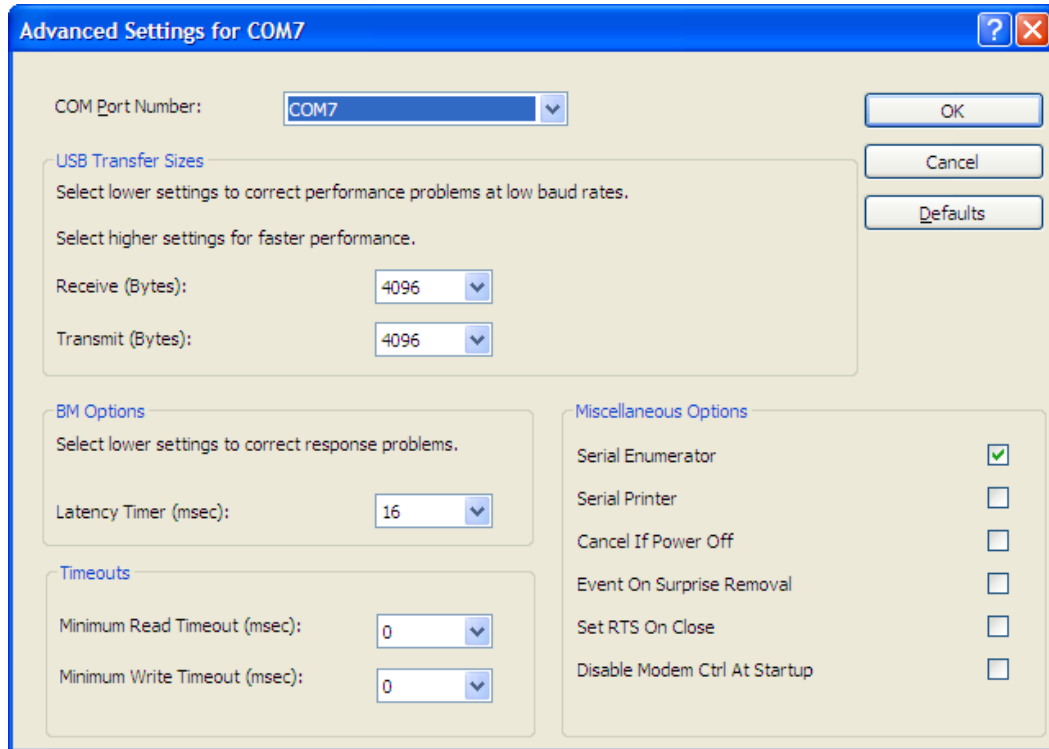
Advanced Settings for COM7

?

COM Port Number: COM7

OK

Cancel

Defaults

USB Transfer Sizes

Select lower settings to correct performance problems at low baud rates.

Select higher settings for faster performance.

Receive (Bytes): 4096

Transmit (Bytes): 4096

BM Options

Select lower settings to correct response problems.

Latency Timer (msec): 16

Timeouts

Minimum Read Timeout (msec): 0

Minimum Write Timeout (msec): 0

Miscellaneous Options

Serial Enumerator ☑

Serial Printer ☐

Cancel If Power Off ☐

Event On Surprise Removal ☐

Set RTS On Close ☐

Disable Modem Ctrl At Startup ☐